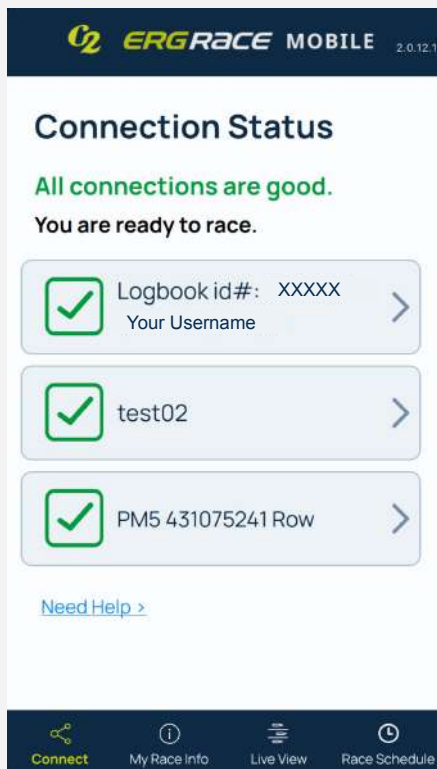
C2 ERGRACE MOBILE 2.0.12.1

Connection Status

All connections are good.

You are ready to race.

Logbook id#: XXXXX
Your Username

test02

PM5 431075241 Row

Need Help >

Connect
My Race Info
Live View
Race Schedule